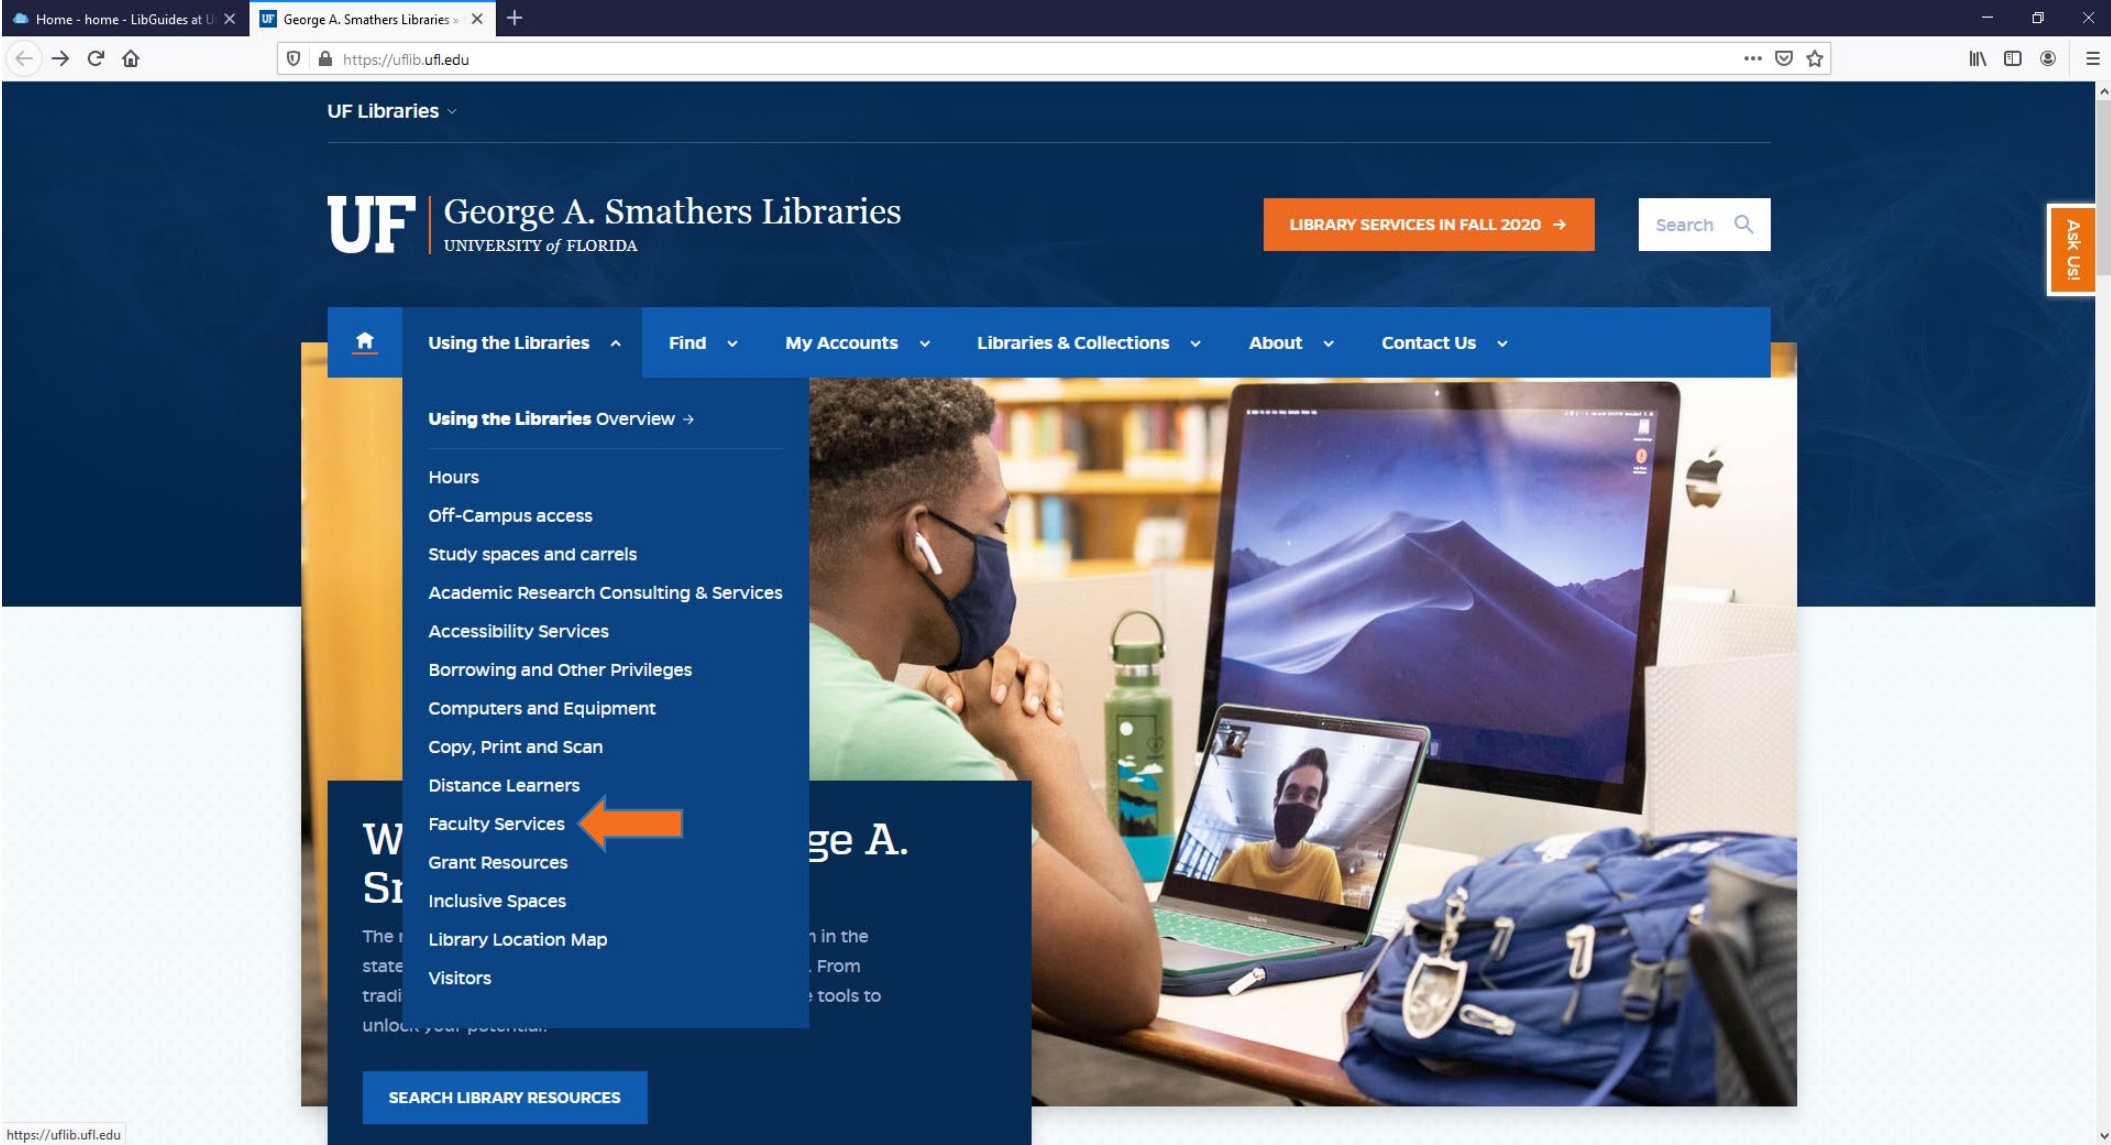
Home - home - LibGuides at U
George A. Smathers Libraries

https://uflib.ufl.edu

UF Libraries

UF George A. Smathers Libraries
UNIVERSITY of FLORIDA

LIBRARY SERVICES IN FALL 2020 →

Search

Ask Us!

Using the Libraries
Find
My Accounts
Libraries & Collections
About
Contact Us

Using the Libraries Overview →

Hours
Off-Campus access
Study spaces and carrels
Academic Research Consulting & Services
Accessibility Services
Borrowing and Other Privileges
Computers and Equipment
Copy, Print and Scan
Distance Learners
Faculty Services
Grant Resources
Inclusive Spaces
Library Location Map
Visitors

W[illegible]ge A.
S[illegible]

The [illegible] in the state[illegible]. From tradi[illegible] tools to unlo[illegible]

SEARCH LIBRARY RESOURCES

https://uflib.ufl.edu